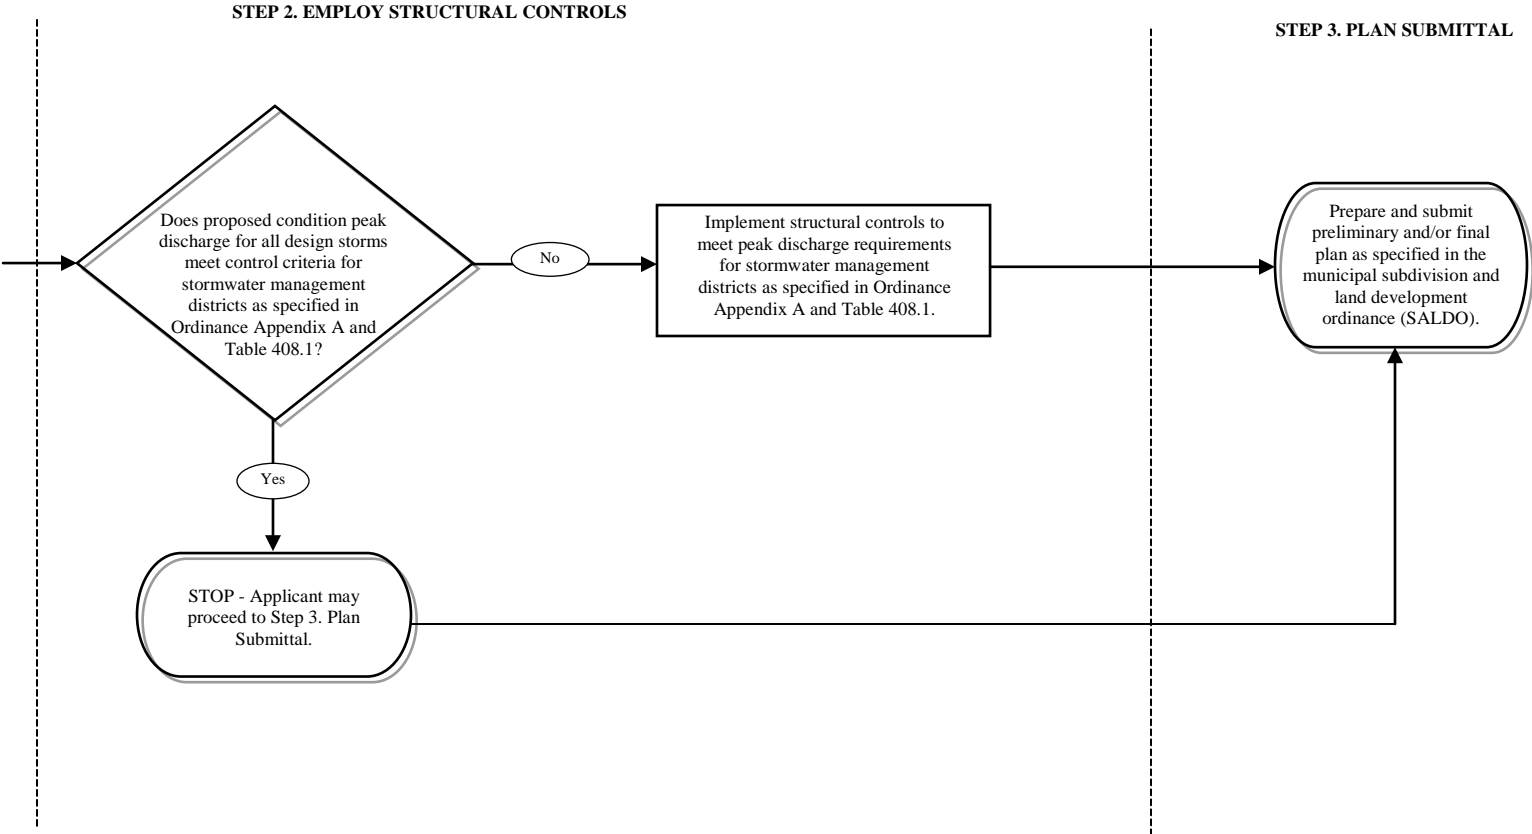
STEP 2. EMPLOY STRUCTURAL CONTROLS

STEP 3. PLAN SUBMITTAL

Does proposed condition peak discharge for all design storms meet control criteria for stormwater management districts as specified in Ordinance Appendix A and Table 408.1?

No

Implement structural controls to meet peak discharge requirements for stormwater management districts as specified in Ordinance Appendix A and Table 408.1.

Prepare and submit preliminary and/or final plan as specified in the municipal subdivision and land development ordinance (SALDO).

Yes

STOP - Applicant may proceed to Step 3. Plan Submittal.